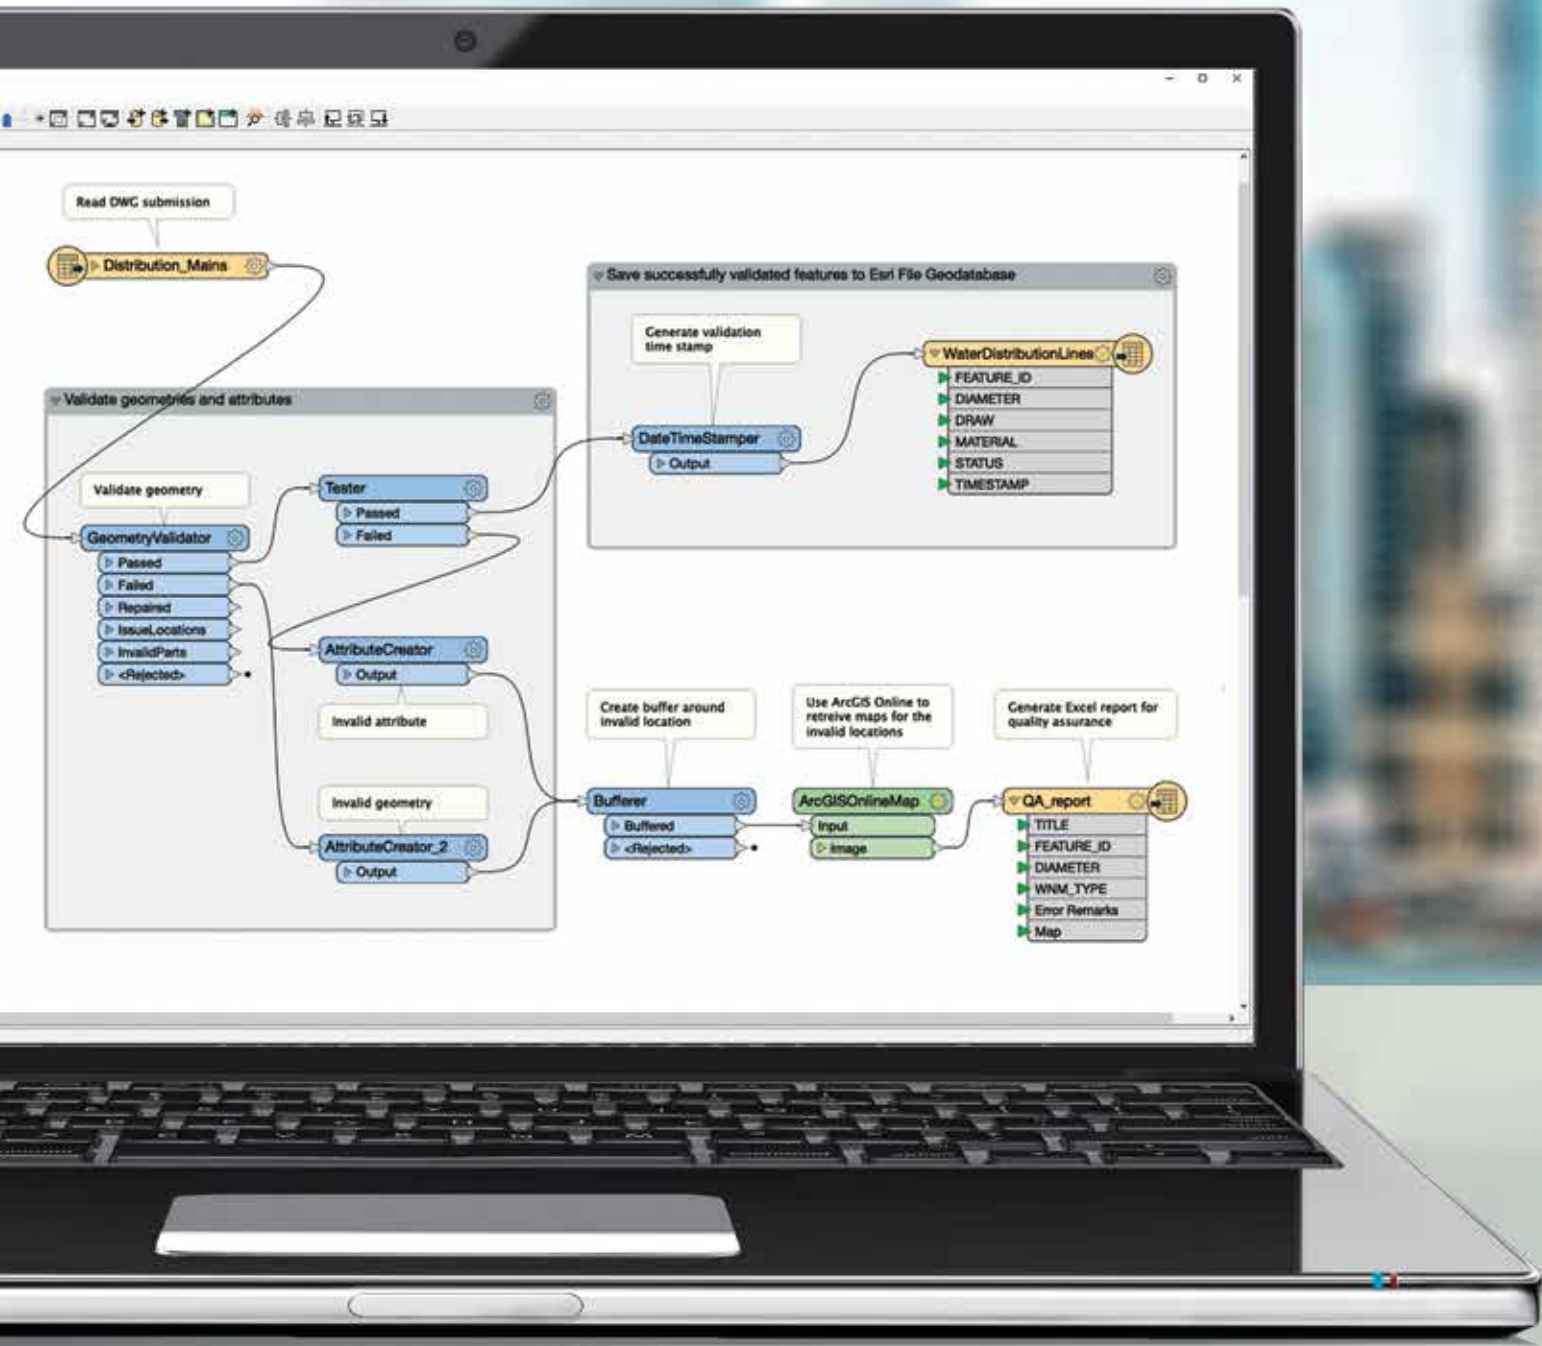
Read DWG submission

Distribution_Mains

Save successfully validated features to Esri File Geodatabase

Generate validation time stamp

WaterDistributionLines
FEATURE_ID
DIAMETER
DRAW
MATERIAL
STATUS
TIMESTAMP

Validate geometries and attributes

DateTimeStamper
Output

Validate geometry

Tester
Passed
Failed

GeometryValidator
Passed
Failed
Repaired
IssueLocations
InvalidParts
<Rejected>

AttributeCreator
Output

Invalid attribute

Create buffer around invalid location

Use ArcGIS Online to retreive maps for the invalid locations

Generate Excel report for quality assurance

Invalid geometry

Bufferer
Buffered
<Rejected>

ArcGISOnlineMap
Input
image

QA_report
TITLE
FEATURE_ID
DIAMETER
WNM_TYPE
Error Remarks
Map

AttributeCreator_2
Output